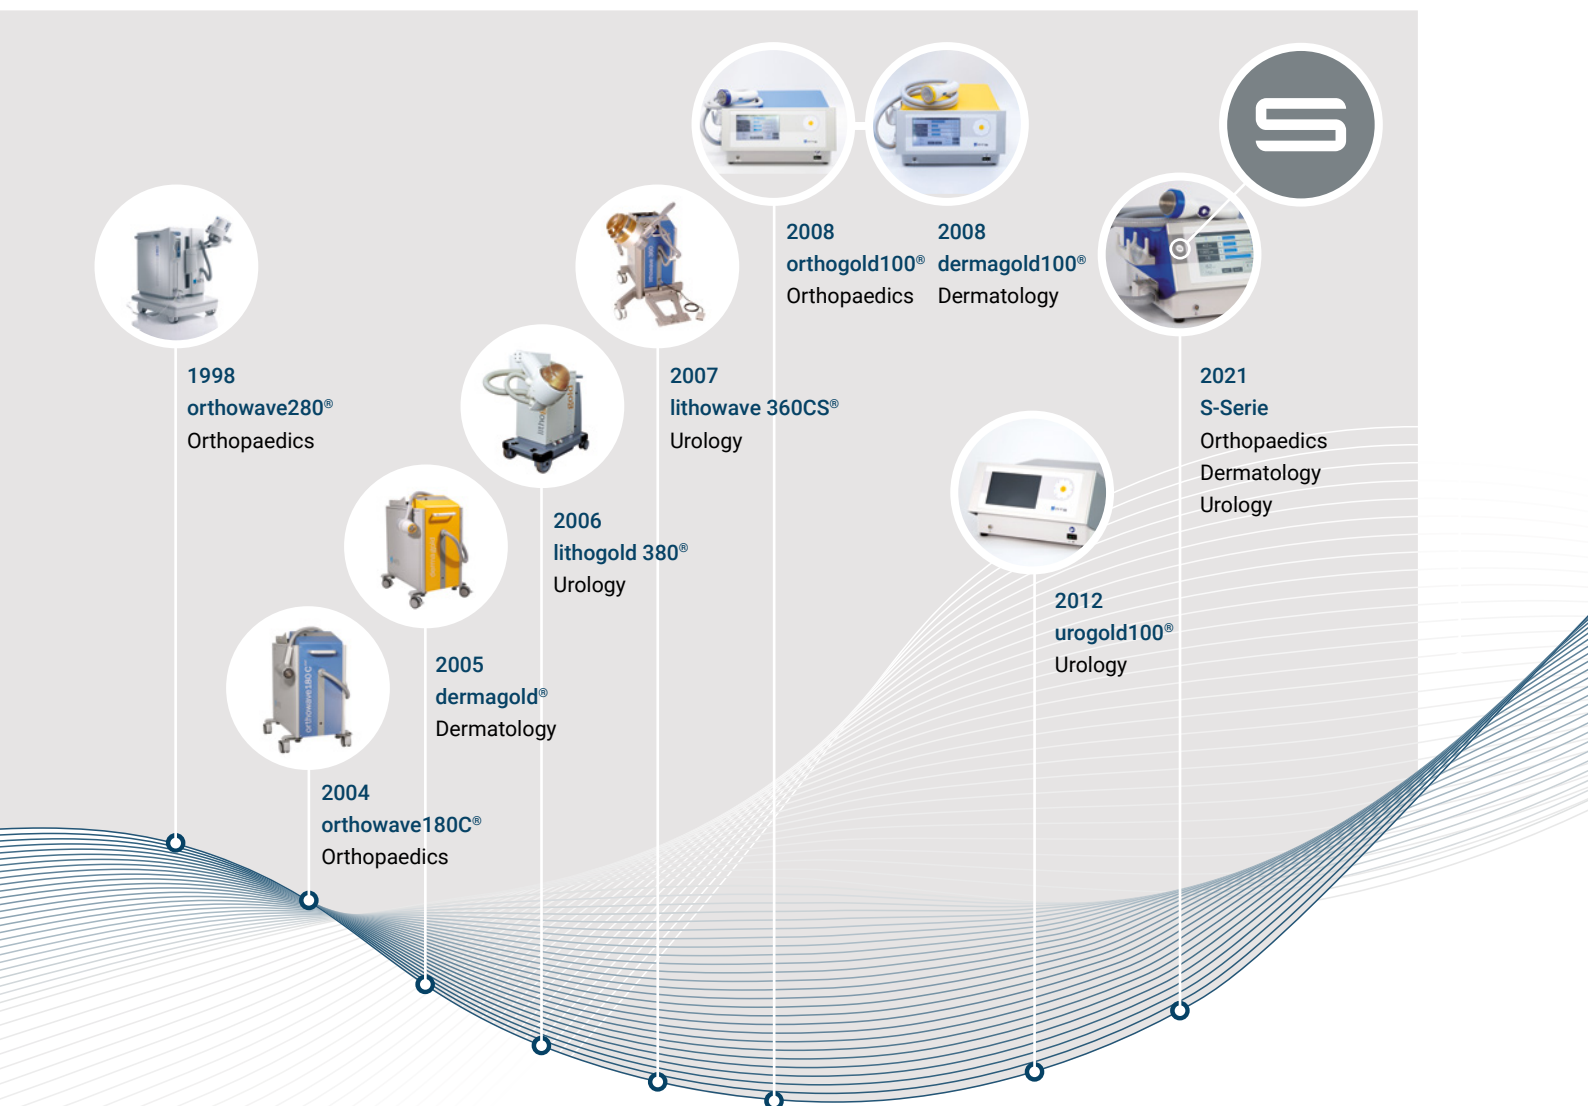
2008
orthogold100®
Orthopaedics

2008
dermagold100®
Dermatology

1998
orthowave280®
Orthopaedics

2007
lithowave 360CS®
Urology

2021
S-Serie
Orthopaedics
Dermatology
Urology

2006
lithogold 380®
Urology

2012
urogold100®
Urology

2005
dermagold®
Dermatology

2004
orthowave180C®
Orthopaedics